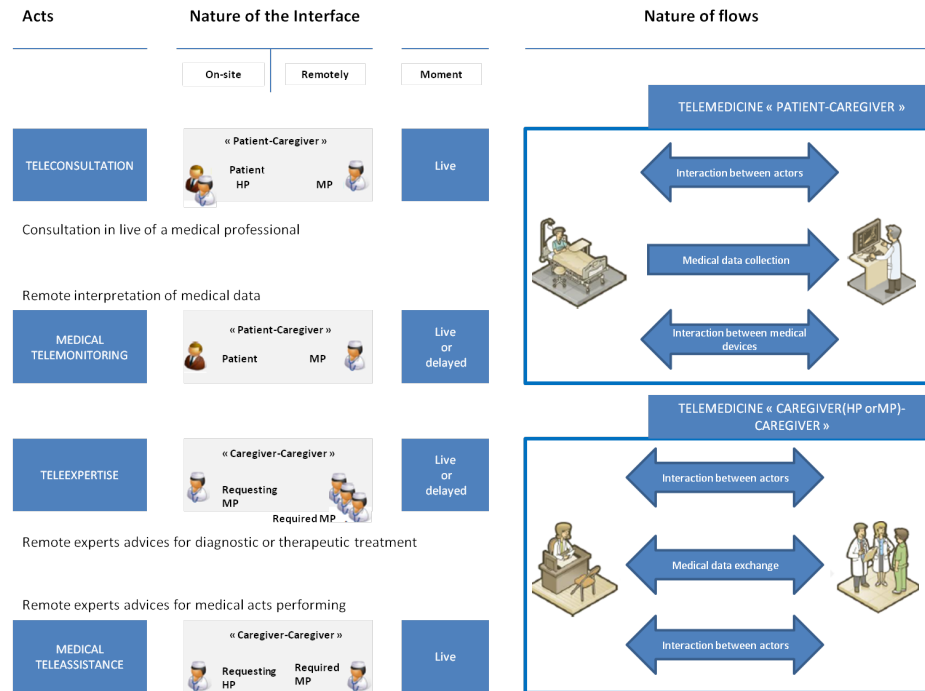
Acts

Nature of the Interface

Nature of flows

On-site

Remotely

Moment

TELEMEDICINE « PATIENT-CAREGIVER »

TELECONSULTATION

« Patient-Caregiver »

Patient HP

MP

Live

Interaction between actors

Consultation in live of a medical professional

Medical data collection

Remote interpretation of medical data

MEDICAL TELEMONITORING

« Patient-Caregiver »

Patient

MP

Live or delayed

Interaction between medical devices

TELEMEDICINE « CAREGIVER(HP orMP)-CAREGIVER »

TELEEXPERTISE

« Caregiver-Caregiver »

Requesting MP

Required MP

Live or delayed

Interaction between actors

Remote experts advices for diagnostic or therapeutic treatment

Medical data exchange

Remote experts advices for medical acts performing

MEDICAL TELEASSISTANCE

« Caregiver-Caregiver »

Requesting HP

Required MP

Live

Interaction between actors